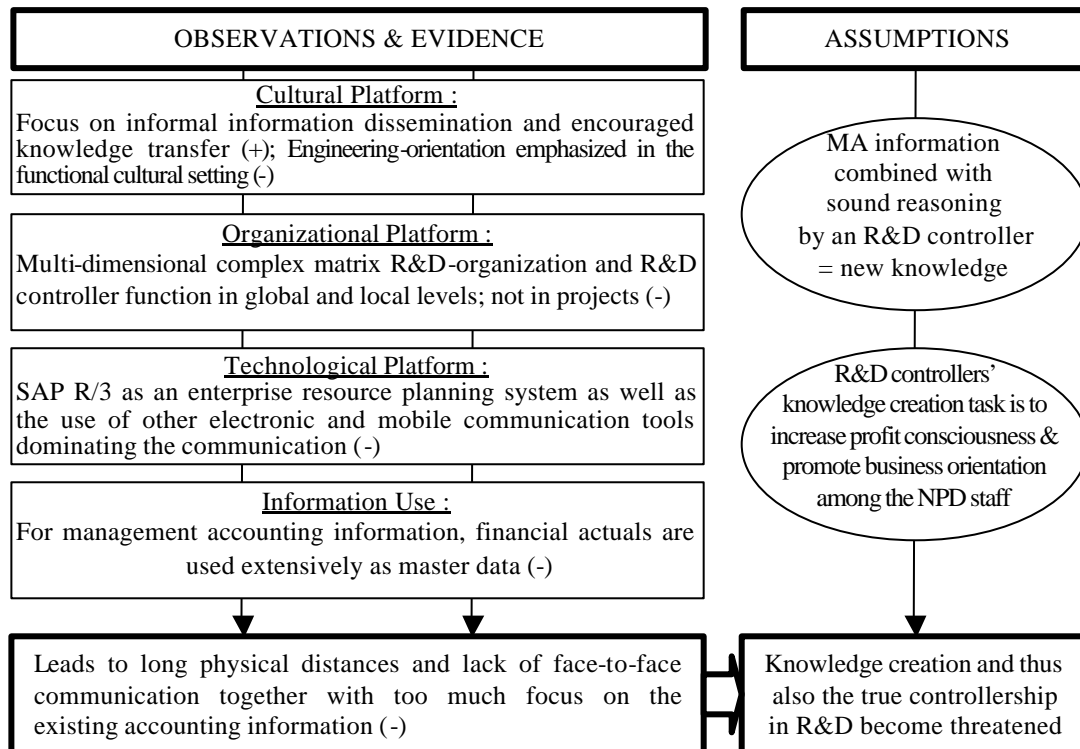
OBSERVATIONS & EVIDENCE

Cultural Platform :
Focus on informal information dissemination and encouraged knowledge transfer (+); Engineering-orientation emphasized in the functional cultural setting (-)

Organizational Platform :
Multi-dimensional complex matrix R&D-organization and R&D controller function in global and local levels; not in projects (-)

Technological Platform :
SAP R/3 as an enterprise resource planning system as well as the use of other electronic and mobile communication tools dominating the communication (-)

Information Use :
For management accounting information, financial actuals are used extensively as master data (-)

Leads to long physical distances and lack of face-to-face communication together with too much focus on the existing accounting information (-)

ASSUMPTIONS

MA information combined with sound reasoning by an R&D controller = new knowledge

R&D controllers' knowledge creation task is to increase profit consciousness & promote business orientation among the NPD staff

Knowledge creation and thus also the true controllership in R&D become threatened